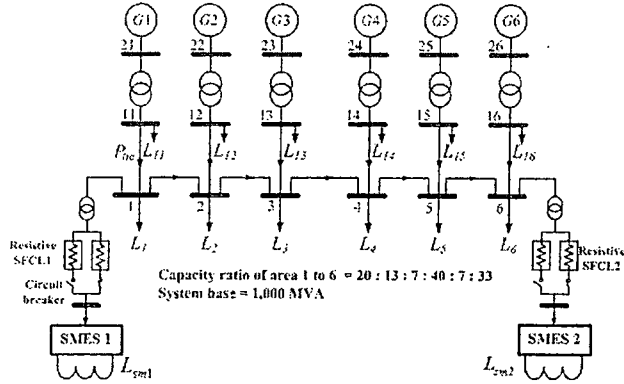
G1 G2 G3 G4 G5 G6

23 22 23 24 25 26

11 12 13 14 15 16

$P_{tie}$ $L_{I1}$ $L_{I2}$ $L_{I3}$ $L_{I4}$ $L_{I5}$ $L_{I6}$

1 2 3 4 5 6

$L_1$ $L_2$ $L_3$ $L_4$ $L_5$ $L_6$

Resistive SFCL1

Circuit breaker

Resistive SFCL2

Capacity ratio of area 1 to 6 = 20 : 13 : 7 : 40 : 7 : 33
System base = 1,000 MVA

SMES 1

SMES 2

$L_{sm1}$ $L_{sm2}$